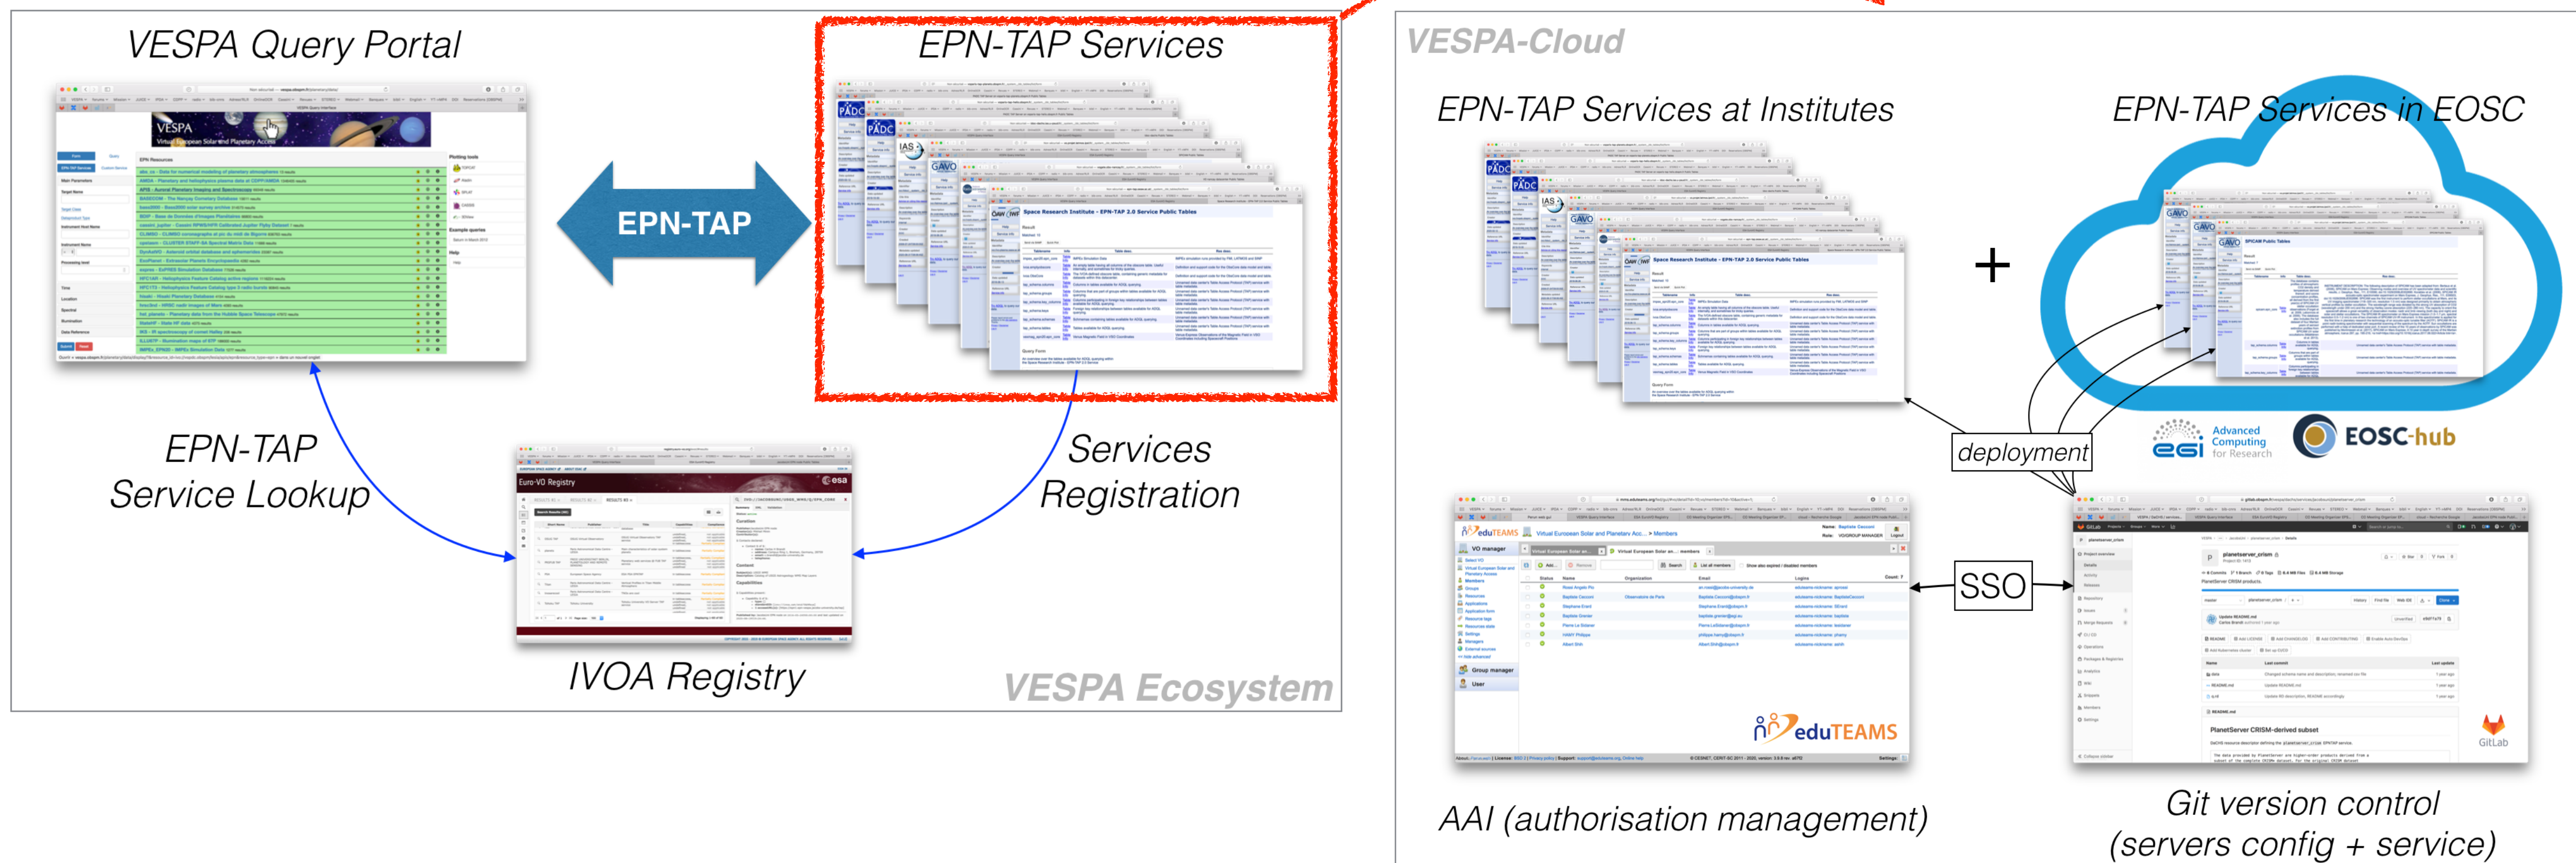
VESPA Query Portal

EPN-TAP Services

EPN-TAP

EPN-TAP Service Lookup

Services Registration

IVOA Registry

VESPA Ecosystem

VESPA-Cloud

EPN-TAP Services at Institutes

EPN-TAP Services in EOSC

+

deployment

Advanced Computing for Research

EOSC-hub

SSO

eduTEAMS

GitLab

AAI (authorisation management)

Git version control (servers config + service)